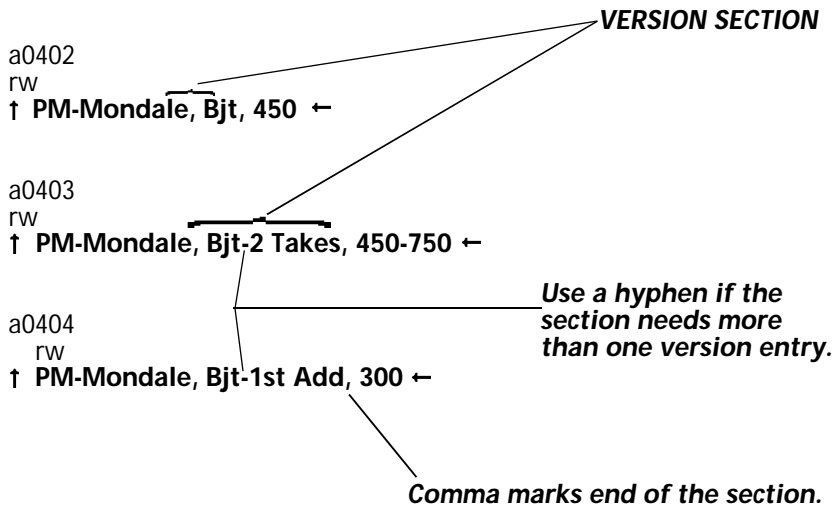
VERSION SECTION

a0402
rw
↑ PM-Mondale, Bjt, 450 ←

a0403
rw
↑ PM-Mondale, Bjt-2 Takes, 450-750 ←

Use a hyphen if the section needs more than one version entry.

a0404
rw
↑ PM-Mondale, Bjt-1st Add, 300 ←

Comma marks end of the section.